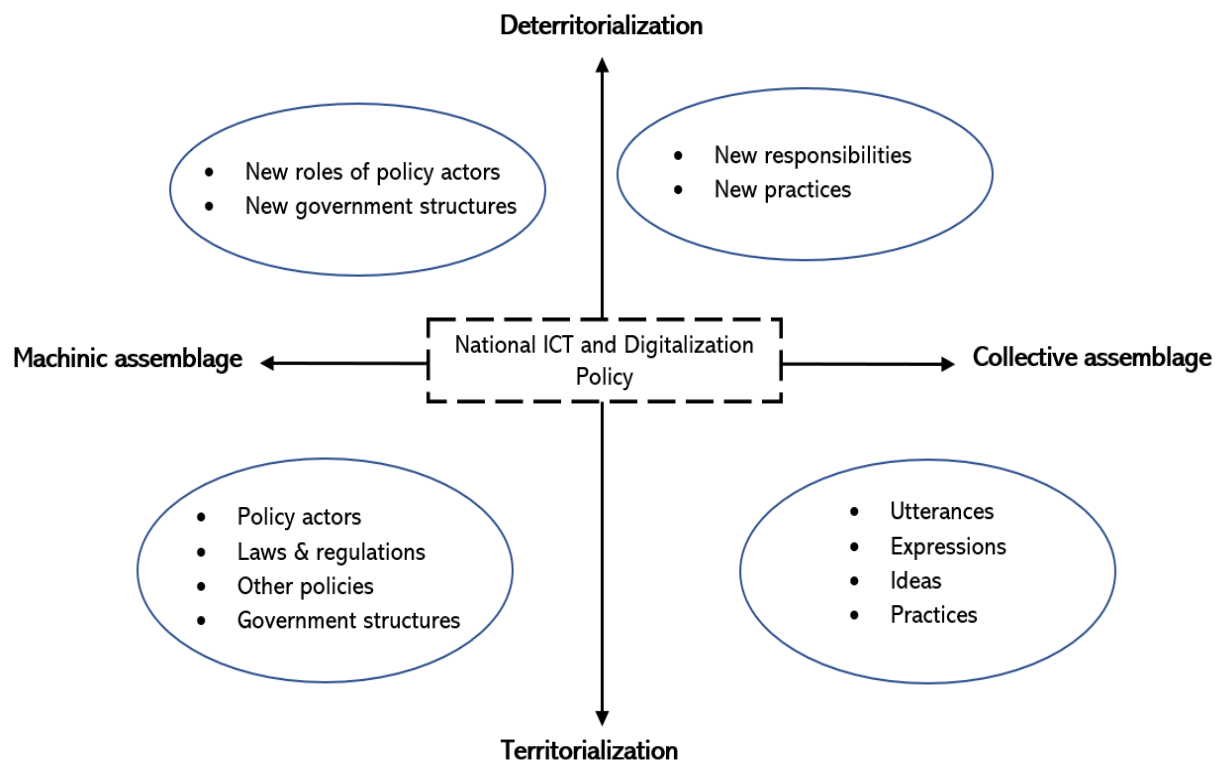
Deterritorialization

- New roles of policy actors
- New government structures

- New responsibilities
- New practices

Machinic assemblage

National ICT and Digitalization Policy

Collective assemblage

- Policy actors
- Laws & regulations
- Other policies
- Government structures

- Utterances
- Expressions
- Ideas
- Practices

Territorialization